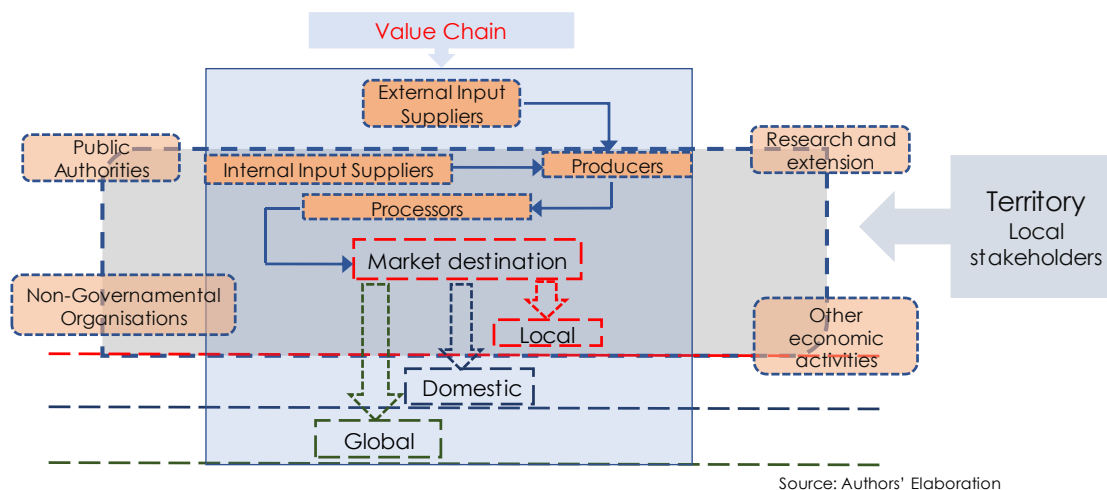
Value Chain

External Input Suppliers

Public Authorities

Internal Input Suppliers

Producers

Research and extension

Processors

Territory
Local stakeholders

Market destination

Non-Governamental Organisations

Local

Other economic activities

Domestic

Global

Source: Authors' Elaboration